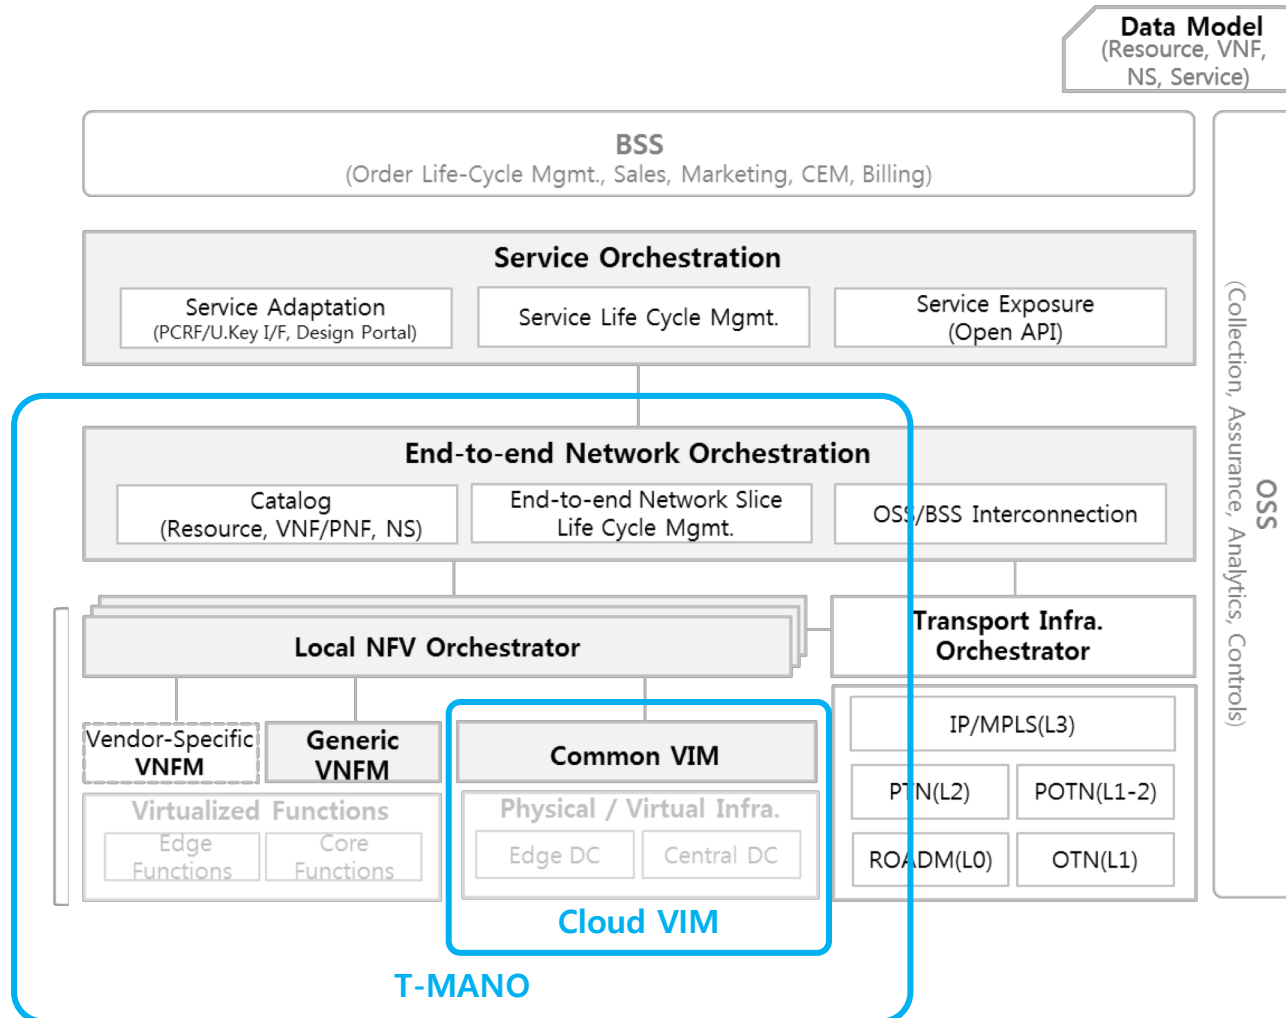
Data Model
(Resource, VNF, NS, Service)

BSS
(Order Life-Cycle Mgmt., Sales, Marketing, CEM, Billing)

Service Orchestration

Service Adaptation
(PCRF/U.Key I/F, Design Portal)

Service Life Cycle Mgmt.

Service Exposure
(Open API)

End-to-end Network Orchestration

Catalog
(Resource, VNF/PNF, NS)

End-to-end Network Slice
Life Cycle Mgmt.

OSS/BSS Interconnection

Local NFV Orchestrator

Transport Infra.
Orchestrator

Vendor-Specific
VNFM

Generic
VNFM

Common VIM

IP/MPLS(L3)

PTN(L2)

POTN(L1-2)

ROADM(L0)

OTN(L1)

Virtualized Functions

Edge
Functions

Core
Functions

Physical / Virtual Infra.

Edge DC

Central DC

Cloud VIM

T-MANO

OSS
(Collection, Assurance, Analytics, Controls)